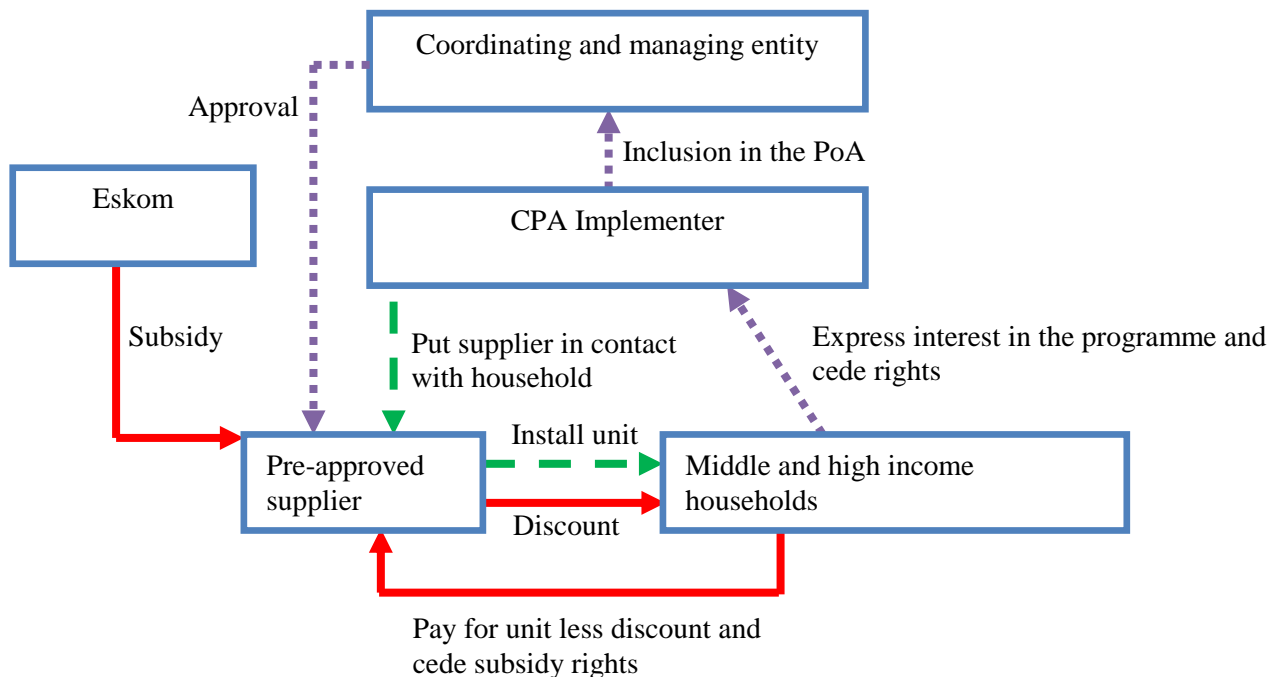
Coordinating and managing entity

Approval

Inclusion in the PoA

Eskom

CPA Implementer

Subsidy

Put supplier in contact with household

Express interest in the programme and cede rights

Install unit

Pre-approved supplier

Middle and high income households

Discount

Pay for unit less discount and cede subsidy rights